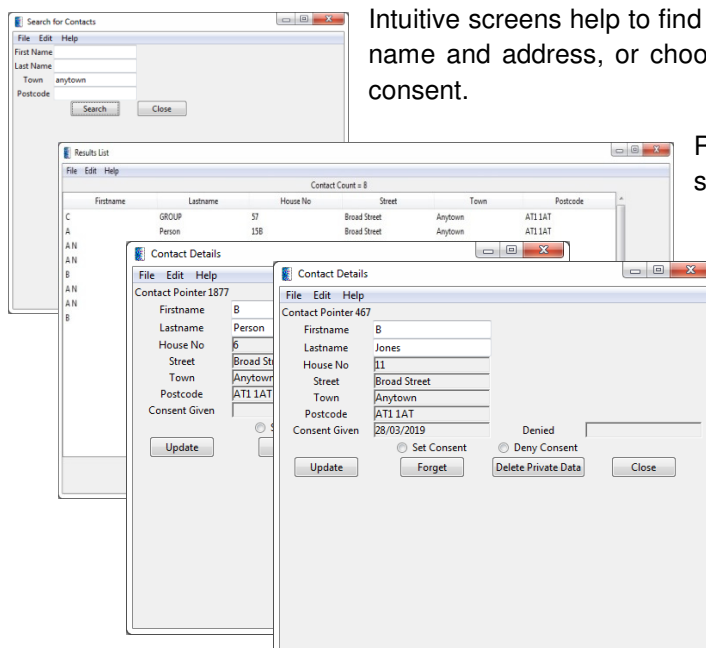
Search for Contacts
File Edit Help
First Name
Last Name
Town anytown
Postcode
Search Close

Intuitive screens help to find name and address, or choo consent.

F s

Results List
File Edit Help
Contact Count = 8

| Firstname | Lastname | House No | Street | Town | Postcode |
|---|---|---|---|---|---|
| C | GROUP | 57 | Broad Street | Anytown | AT1 1AT |
| A | Person | 15B | Broad Street | Anytown | AT1 1AT |
| A N | | | | | |
| A N | | | | | |
| B | | | | | |
| A N | | | | | |
| A N | | | | | |
| B | | | | | |

Contact Details
File Edit Help
Contact Pointer 1877
Firstname B
Lastname Person
House No 6
Street Broad St
Town Anytown
Postcode AT1 1AT
Consent Given
S
Update

Contact Details
File Edit Help
Contact Pointer 467
Firstname B
Lastname Jones
House No 11
Street Broad Street
Town Anytown
Postcode AT1 1AT
Consent Given 28/03/2019
Denied
Set Consent
Deny Consent
Update
Forget
Delete Private Data
Close